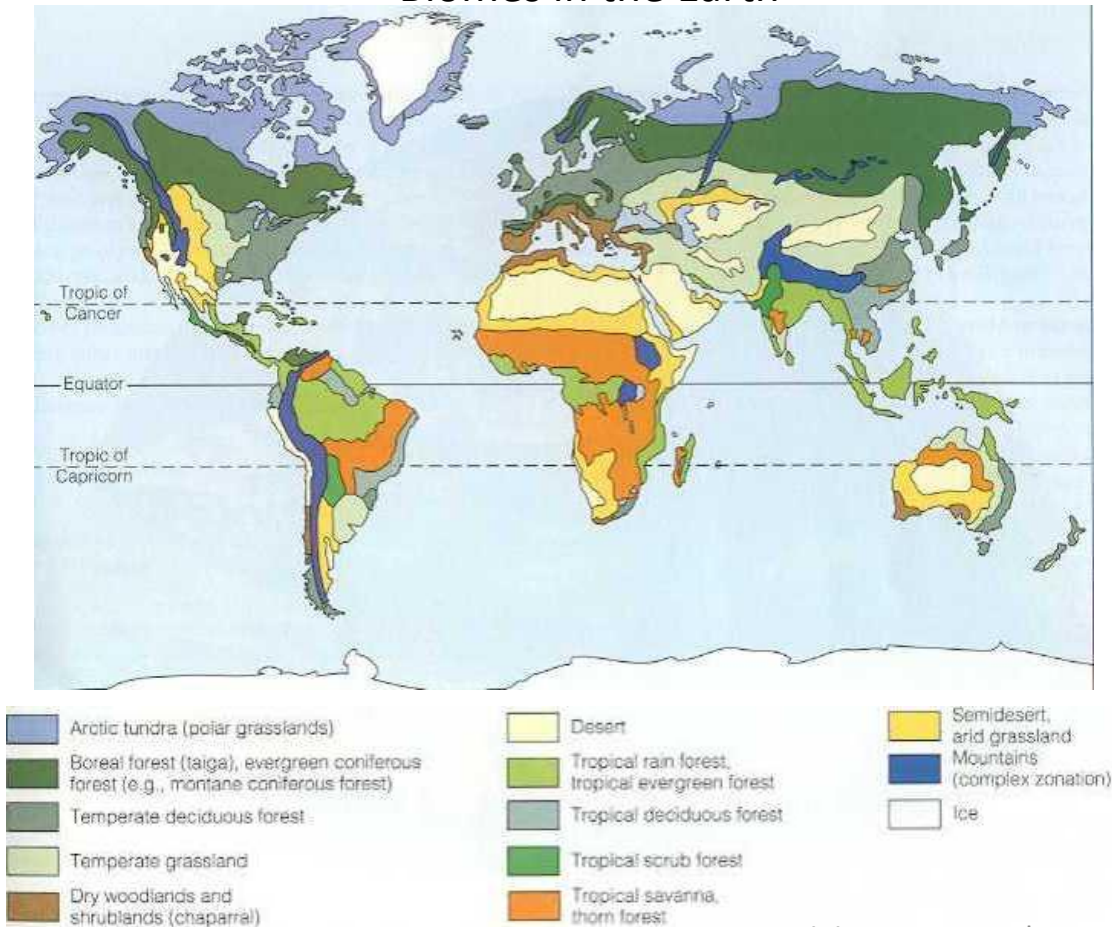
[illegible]

Tropic of Cancer

Equator

Tropic of Capricorn

Arctic tundra (polar grasslands)

Boreal forest (taiga), evergreen coniferous forest (e.g., montane coniferous forest)

Temperate deciduous forest

Temperate grassland

Dry woodlands and shrublands (chaparral)

Desert

Tropical rain forest, tropical evergreen forest

Tropical deciduous forest

Tropical scrub forest

Tropical savanna, thorn forest

Semidesert, arid grassland

Mountains (complex zonation)

Ice